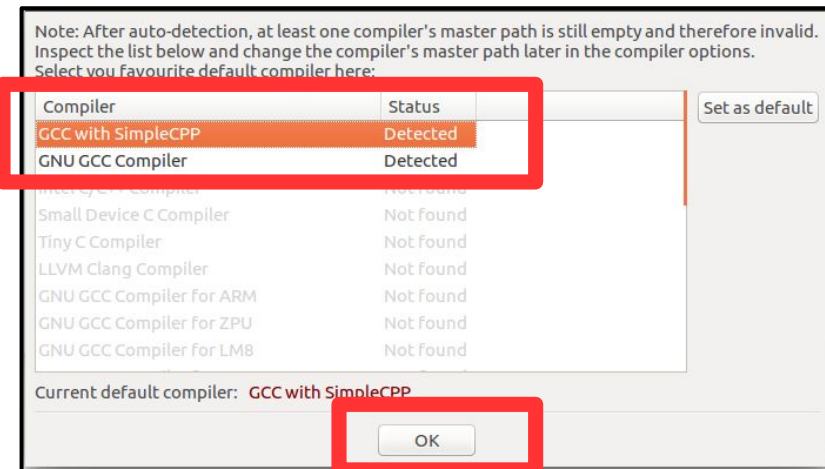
Note: After auto-detection, at least one compiler's master path is still empty and therefore invalid. Inspect the list below and change the compiler's master path later in the compiler options.
Select you favourite default compiler here:

| Compiler | Status |
|---|---|
| GCC with SimpleCPP | Detected |
| GNU GCC Compiler | Detected |
| Intel C/C++ Compiler | Not found |
| Small Device C Compiler | Not found |
| Tiny C Compiler | Not found |
| LLVM Clang Compiler | Not found |
| GNU GCC Compiler for ARM | Not found |
| GNU GCC Compiler for ZPU | Not found |
| GNU GCC Compiler for LM8 | Not found |

Set as default

Current default compiler: GCC with SimpleCPP

OK